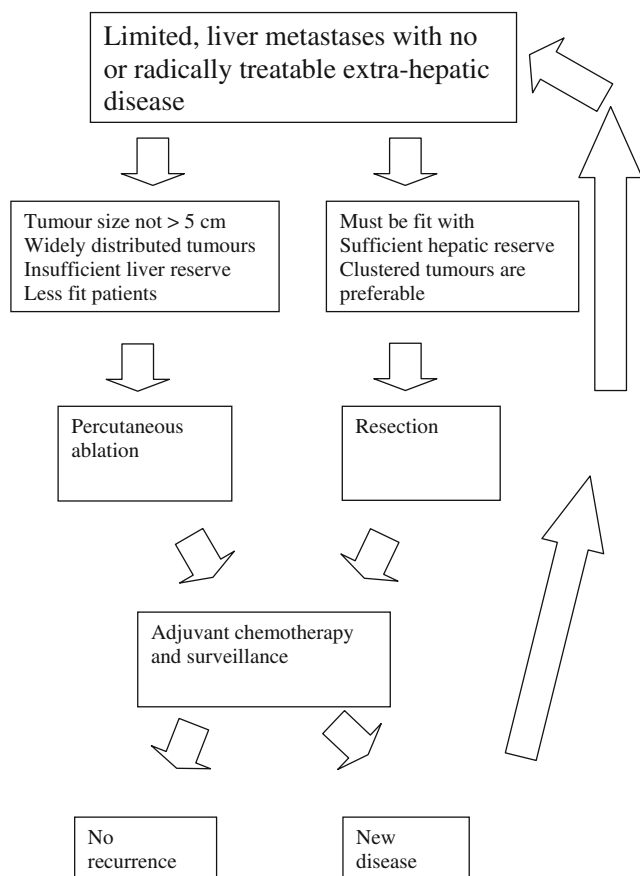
Limited, liver metastases with no or radically treatable extra-hepatic disease

Tumour size not > 5 cm
Widely distributed tumours
Insufficient liver reserve
Less fit patients

Must be fit with
Sufficient hepatic reserve
Clustered tumours are preferable

Percutaneous ablation

Resection

Adjuvant chemotherapy and surveillance

No recurrence

New disease